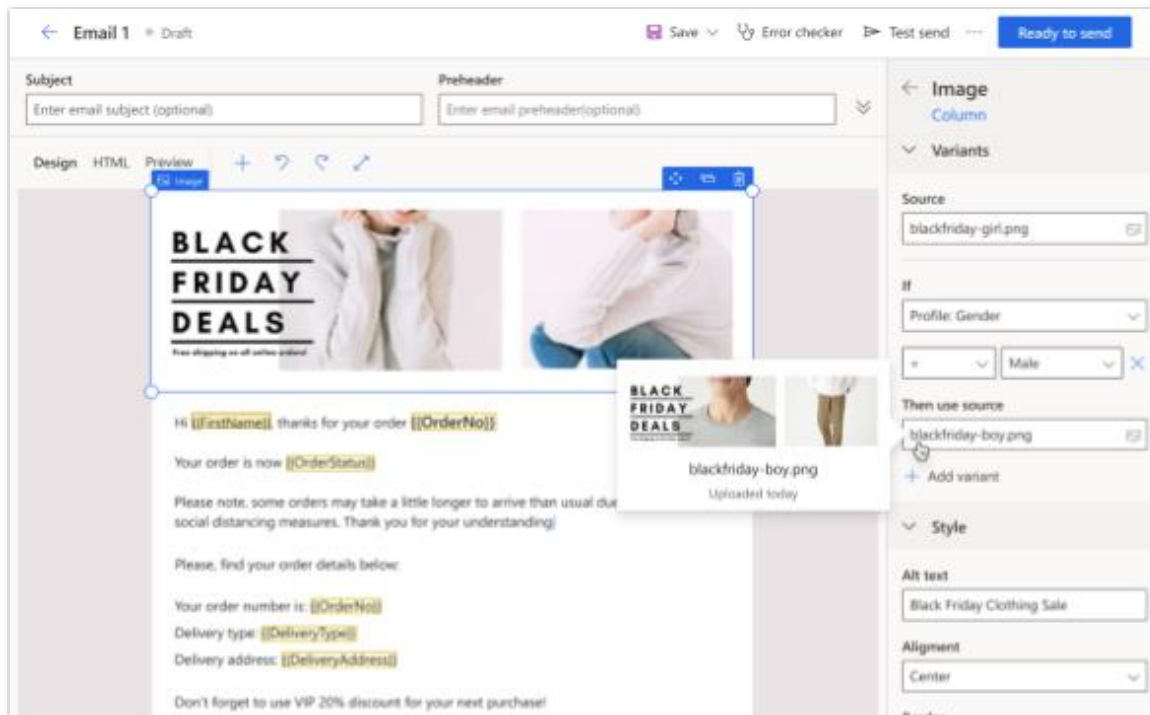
← Email 1 • Draft

Save ∨ Error checker Test send ··· Ready to send

Subject
Enter email subject (optional)

Preheader
Enter email preheader(optional)

Design HTML Preview

Image

BLACK
FRIDAY
DEALS
Free shipping on all online orders!

Hi {{FirstName}}, thanks for your order {{OrderNo}}

Your order is now {{OrderStatus}}

Please note, some orders may take a little longer to arrive than usual due social distancing measures. Thank you for your understanding

Please, find your order details below:

Your order number is: {{OrderNo}}
Delivery type: {{DeliveryType}}
Delivery address: {{DeliveryAddress}}

Don't forget to use VIP 20% discount for your next purchase!

BLACK
FRIDAY
DEALS

blackfriday-boy.png
Uploaded today

← Image
Column

Variants

Source
blackfriday-girl.png

If
Profile: Gender

= Male

Then use source
blackfriday-boy.png

+ Add variant

Style

Alt text
Black Friday Clothing Sale

Aligment
Center